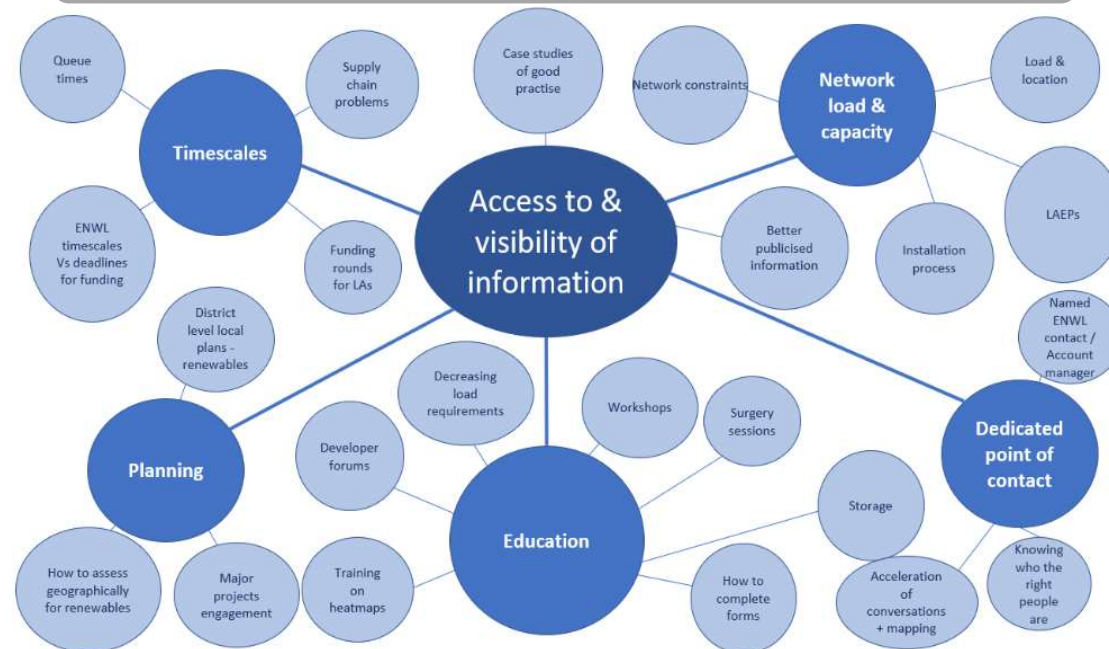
Queue times

Supply chain problems

Case studies of good practise

Network constraints

Network load & capacity

Load & location

Timescales

Access to & visibility of information

LAEPs

ENWL timescales Vs deadlines for funding

Funding rounds for LAs

Better publicised information

Installation process

Named ENWL contact / Account manager

District level local plans - renewables

Decreasing load requirements

Workshops

Surgery sessions

Dedicated point of contact

Planning

Developer forums

Education

Storage

How to assess geographically for renewables

Major projects engagement

Training on heatmaps

How to complete forms

Acceleration of conversations + mapping

Knowing who the right people are